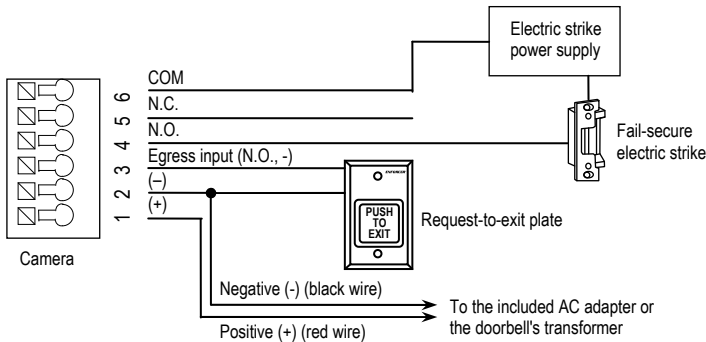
Electric strike power supply

COM
N.C.
N.O.
Egress input (N.O., -)
(–)
(+)

6
5
4
3
2
1

Fail-secure electric strike

ENFORCER

PUSH TO EXIT

Request-to-exit plate

Camera

Negative (-) (black wire)

Positive (+) (red wire)

To the included AC adapter or the doorbell's transformer